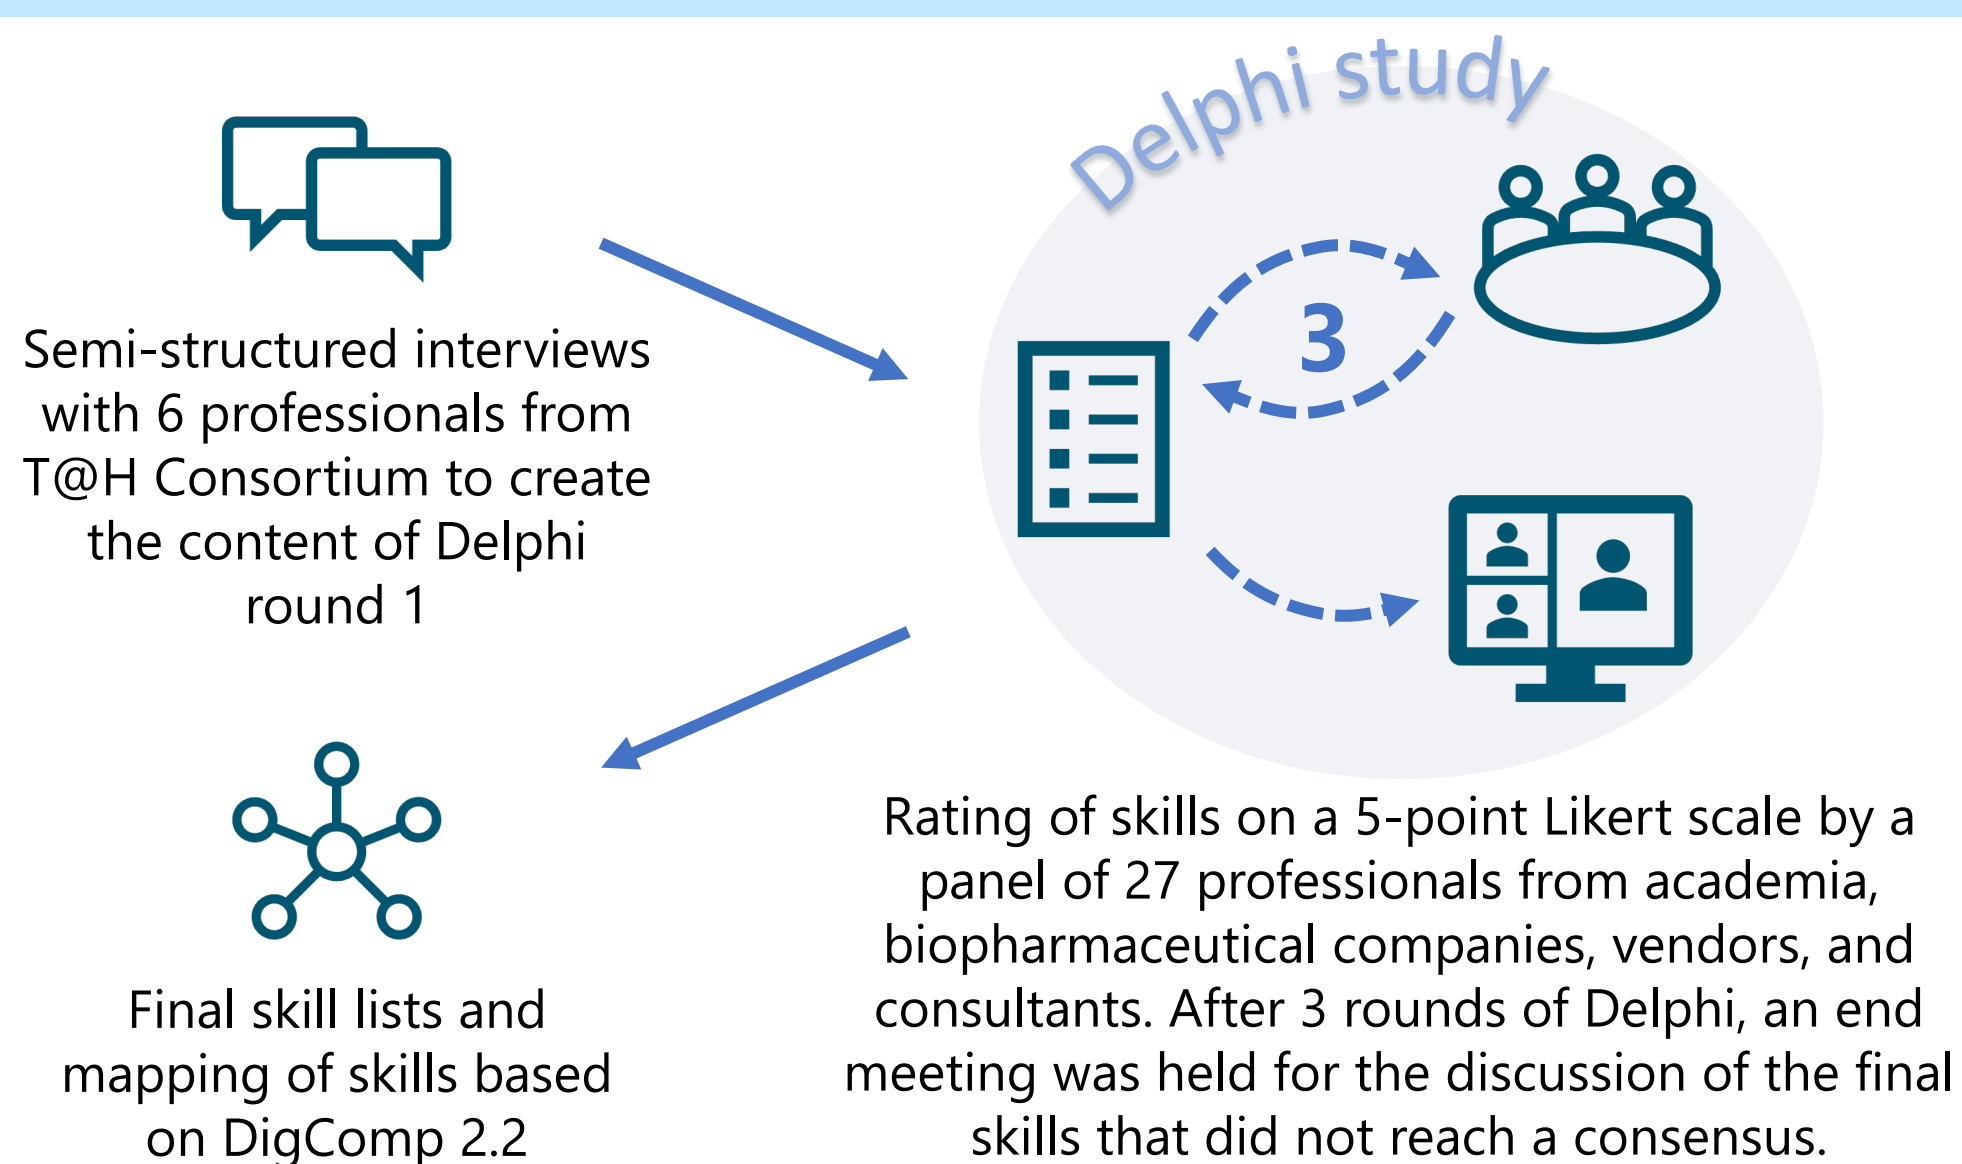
Semi-structured interviews with 6 professionals from T@H Consortium to create the content of Delphi round 1

Delphi study

3

Rating of skills on a 5-point Likert scale by a panel of 27 professionals from academia, biopharmaceutical companies, vendors, and consultants. After 3 rounds of Delphi, an end meeting was held for the discussion of the final skills that did not reach a consensus.

Final skill lists and mapping of skills based on DigComp 2.2